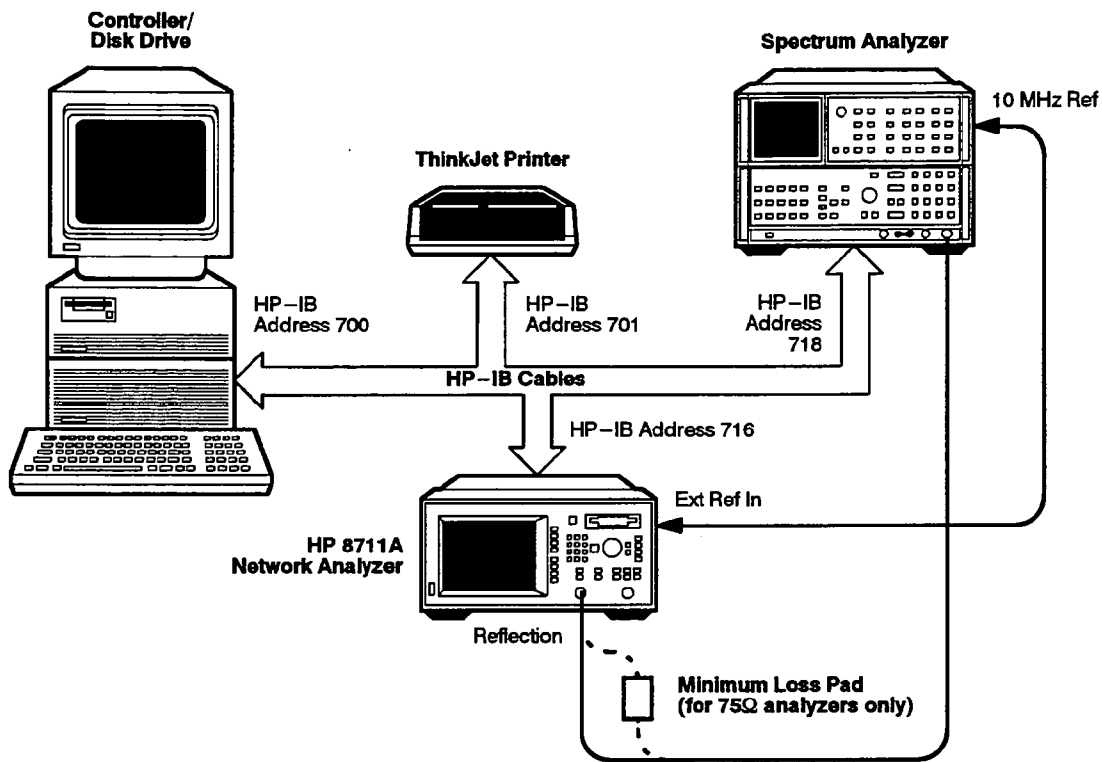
Controller/
Disk Drive

Spectrum Analyzer

10 MHz Ref

ThinkJet Printer

HP–IB
Address 700

HP–IB
Address 701

HP–IB
Address
718

HP–IB Cables

HP–IB Address 716

Ext Ref In

HP 8711A
Network Analyzer

Reflection

Minimum Loss Pad
(for 75Ω analyzers only)